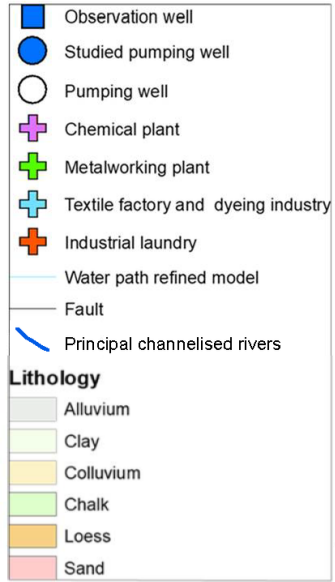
Observation well
Studied pumping well
Pumping well
Chemical plant
Metalworking plant
Textile factory and dyeing industry
Industrial laundry
Water path refined model
Fault
Principal channelised rivers

Lithology
Alluvium
Clay
Colluvium
Chalk
Loess
Sand